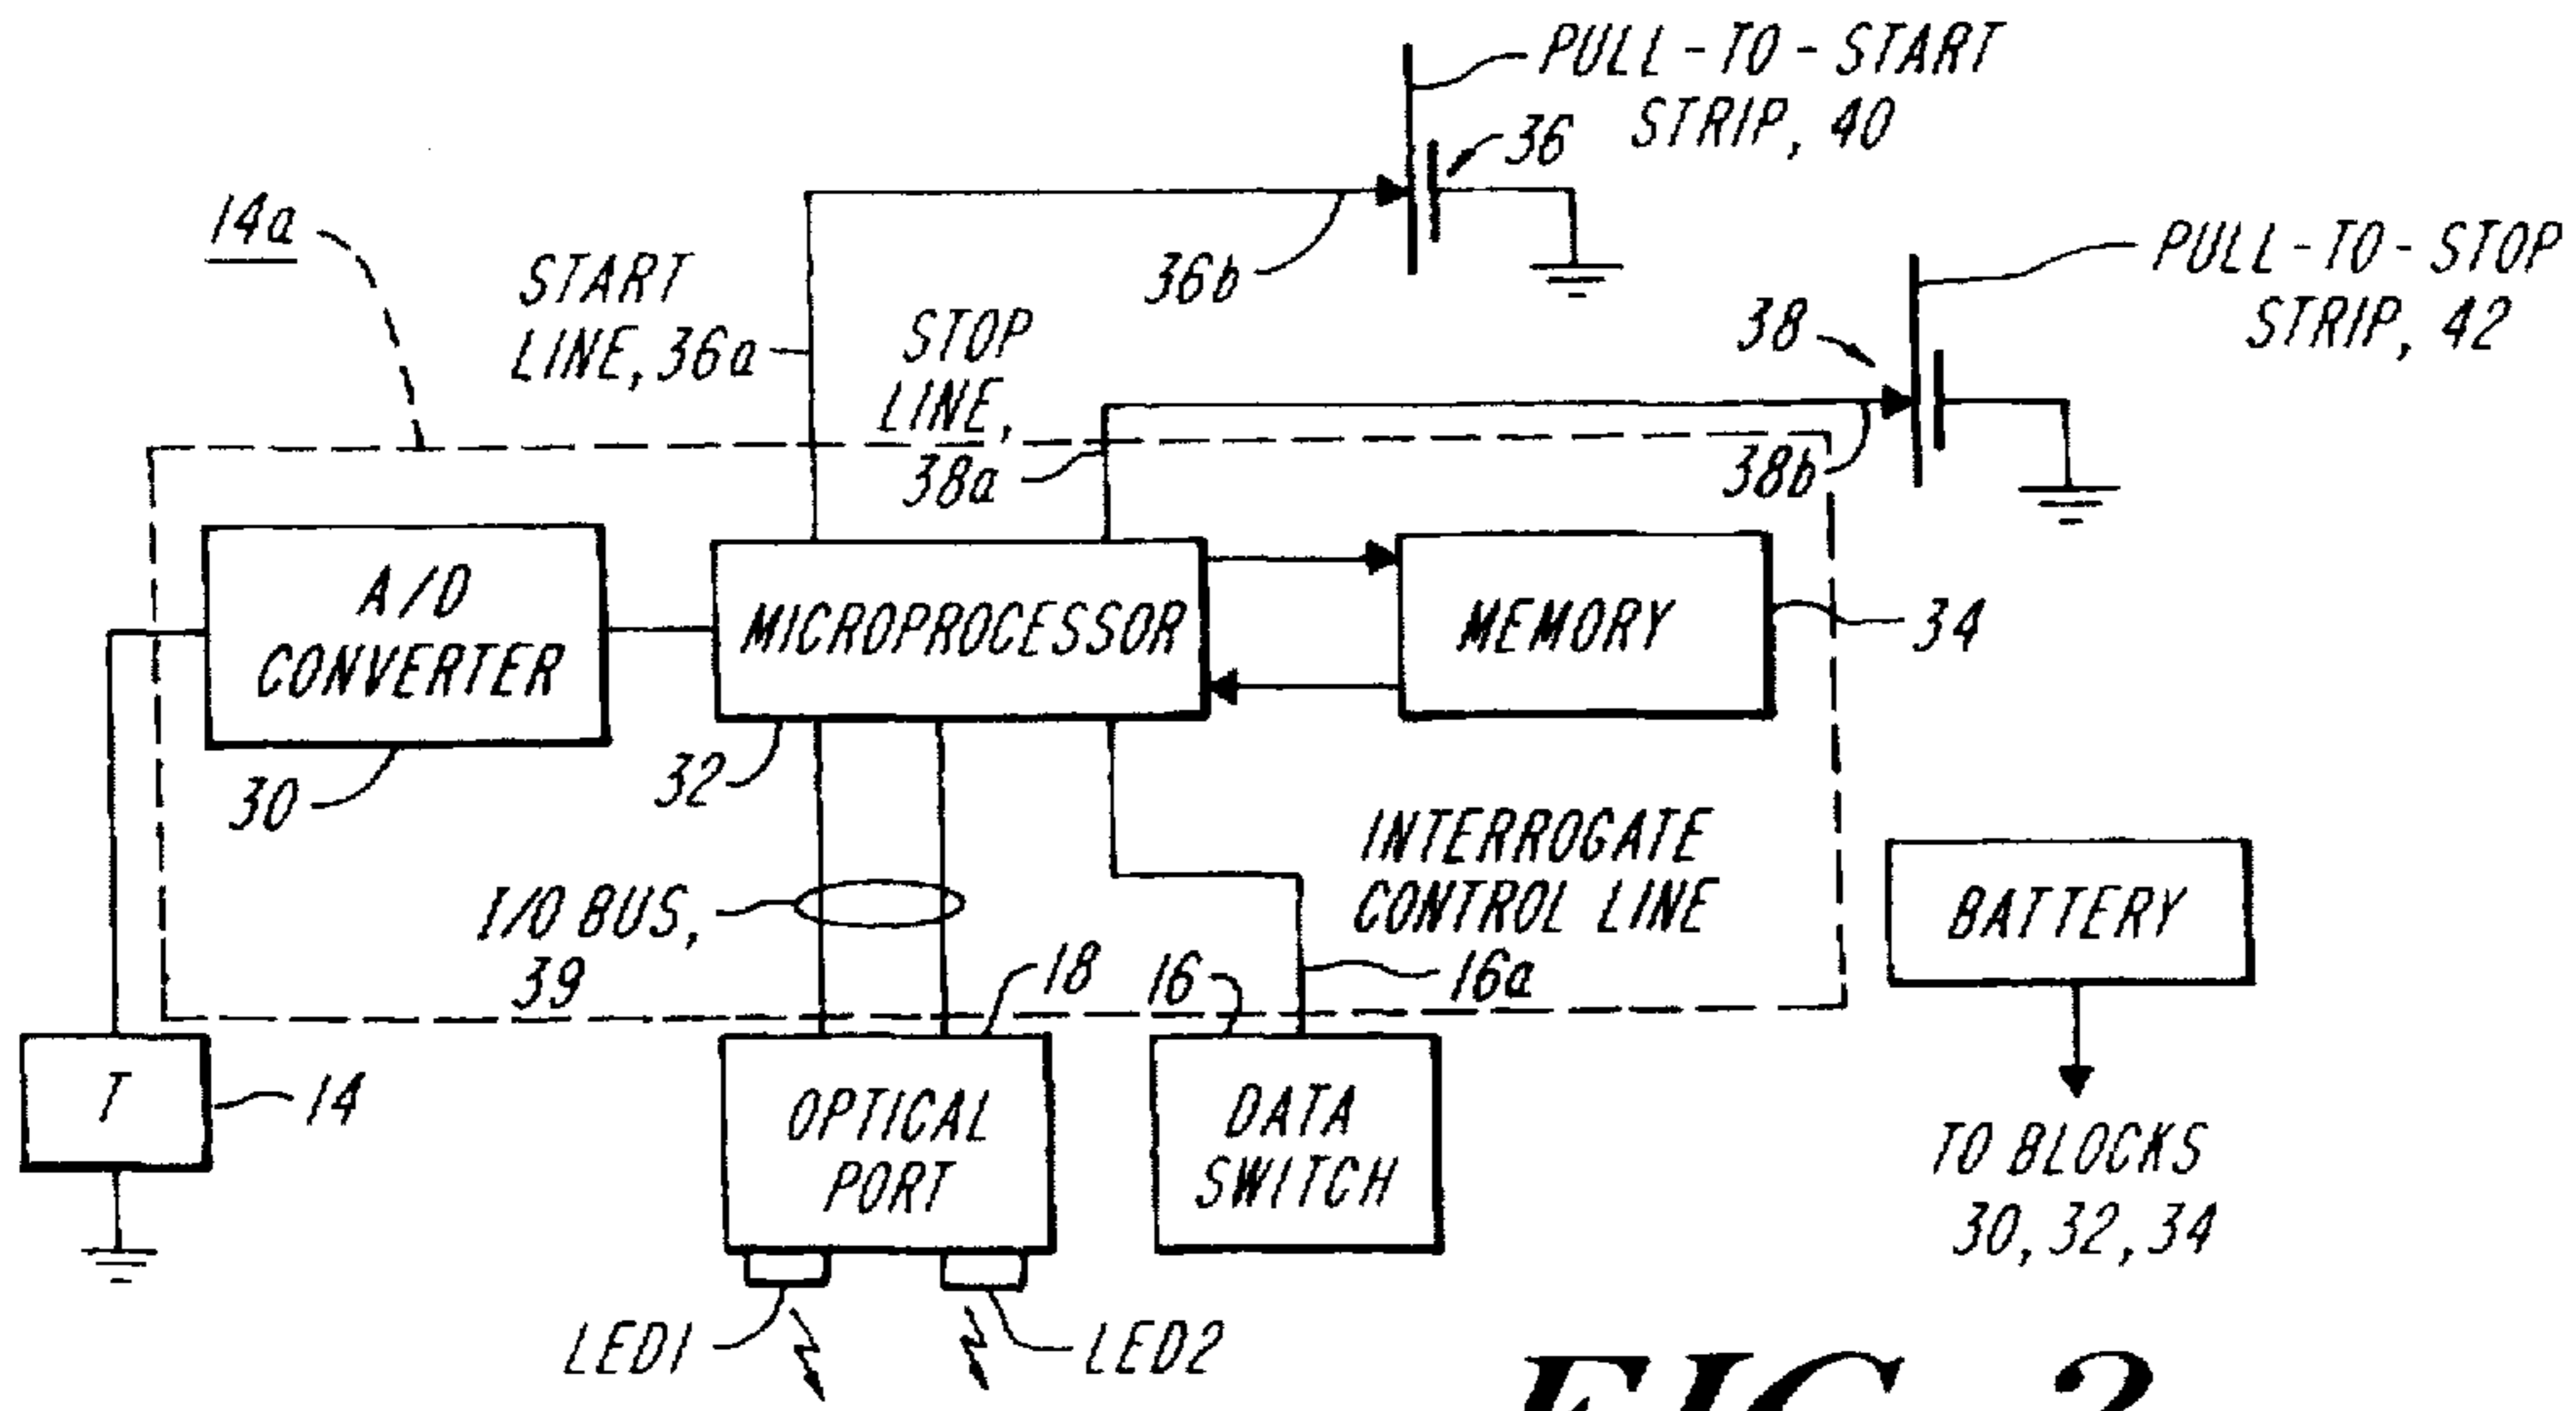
PULL-TO-START STRIP, 40

36

14a

START LINE, 36a

36b

PULL-TO-STOP STRIP, 42

STOP LINE, 38a

38

38b

A/D CONVERTER

MICROPROCESSOR

MEMORY

34

30

32

INTERROGATE CONTROL LINE

BATTERY

I/O BUS, 39

18

16

16a

T

14

OPTICAL PORT

DATA SWITCH

TO BLOCKS 30, 32, 34

LED1

LED2

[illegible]